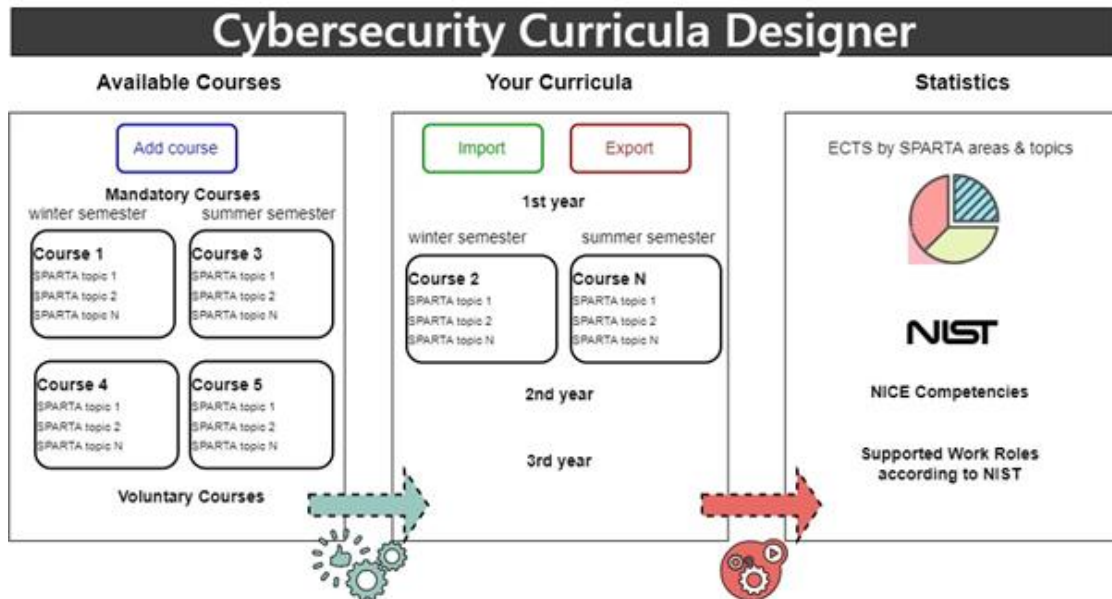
Cybersecurity Curricula Designer

Available Courses

Add course

Mandatory Courses

winter semester

summer semester

Course 1
SPARTA topic 1
SPARTA topic 2
SPARTA topic N

Course 3
SPARTA topic 1
SPARTA topic 2
SPARTA topic N

Course 4
SPARTA topic 1
SPARTA topic 2
SPARTA topic N

Course 5
SPARTA topic 1
SPARTA topic 2
SPARTA topic N

Voluntary Courses

Your Curricula

Import

Export

1st year

winter semester

summer semester

Course 2
SPARTA topic 1
SPARTA topic 2
SPARTA topic N

Course N
SPARTA topic 1
SPARTA topic 2
SPARTA topic N

2nd year

3rd year

Statistics

ECTS by SPARTA areas & topics

NIST

NICE Competencies

Supported Work Roles according to NIST